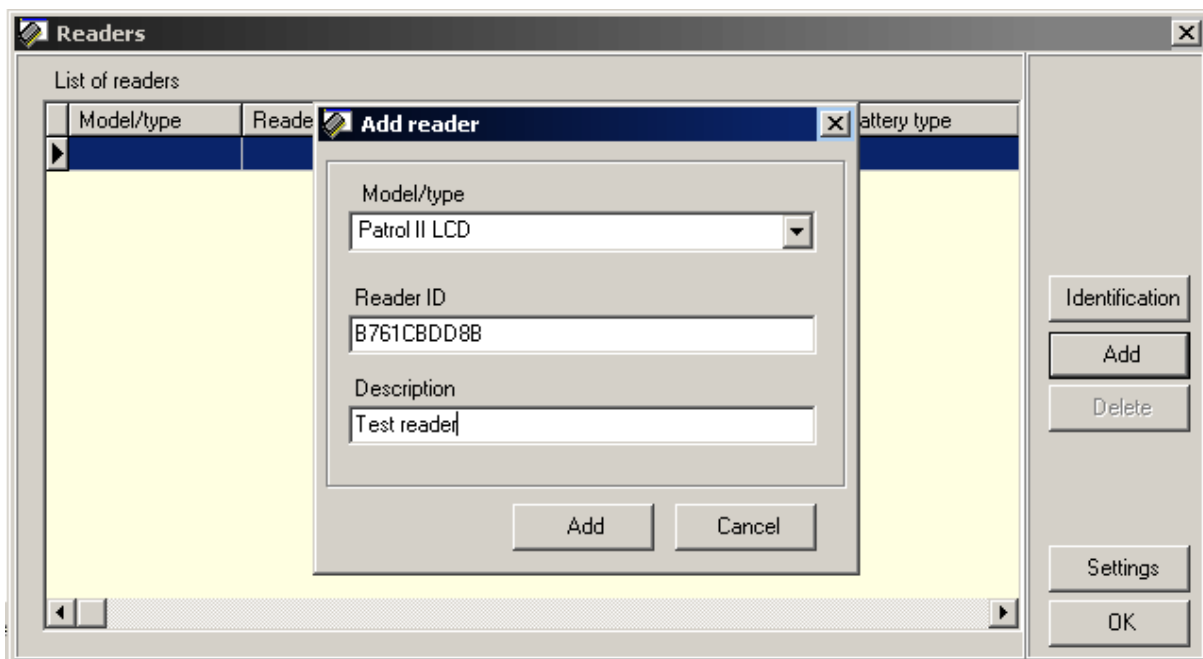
Readers

List of readers

| Model/type | Reade | attery type |
|---|---|---|

Add reader

Model/type

Patrol II LCD

Reader ID

B761CBDD8B

Description

Test reader

Add

Cancel

Identification

Add

Delete

Settings

OK